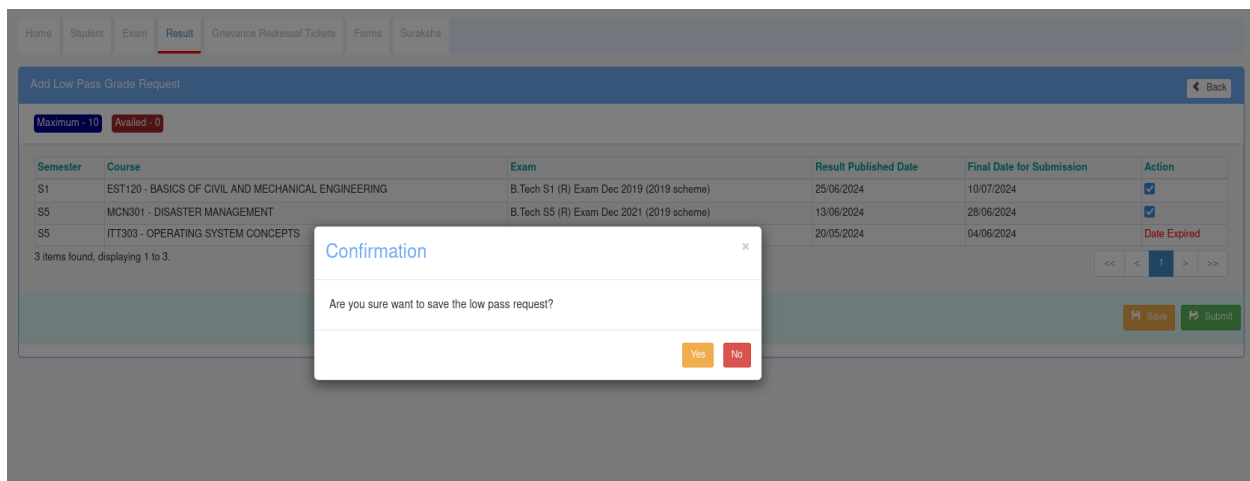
Home Student Exam Result Grievance Redressal Tickets Forms Suraksha

Add Low Pass Grade Request

Back

Maximum - 10 Availed - 0

| Semester | Course | Exam | Result Published Date | Final Date for Submission | Action |
|---|---|---|---|---|---|
| S1 | EST120 - BASICS OF CIVIL AND MECHANICAL ENGINEERING | B.Tech S1 (R) Exam Dec 2019 (2019 scheme) | 25/06/2024 | 10/07/2024 | ☑ |
| S5 | MCN301 - DISASTER MANAGEMENT | B.Tech S5 (R) Exam Dec 2021 (2019 scheme) | 13/06/2024 | 28/06/2024 | ☑ |
| S5 | ITT303 - OPERATING SYSTEM CONCEPTS | | 20/05/2024 | 04/06/2024 | Date Expired |

3 items found, displaying 1 to 3.

<< < 1 > >>

Save Submit

Confirmation

×

Are you sure want to save the low pass request?

Yes No